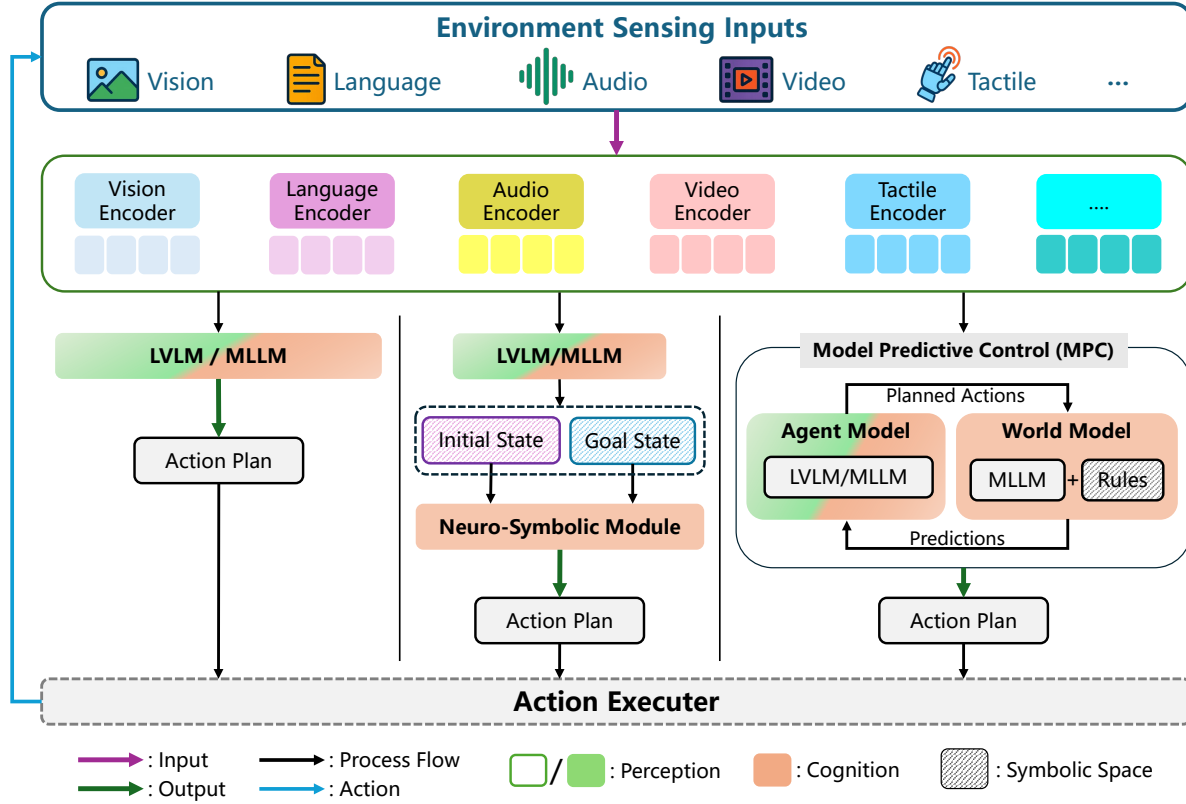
Environment Sensing Inputs

Vision Language Audio Video Tactile ...

Vision Encoder

Language Encoder

Audio Encoder

Video Encoder

Tactile Encoder

....

LVLM / MLLM

Action Plan

LVLM/MLLM

Initial State

Goal State

Neuro-Symbolic Module

Action Plan

Model Predictive Control (MPC)

Planned Actions

Agent Model

LVLM/MLLM

World Model

MLLM + Rules

Predictions

Action Plan

Action Executer

: Input

: Output

: Process Flow

: Action

/ : Perception

: Cognition

: Symbolic Space